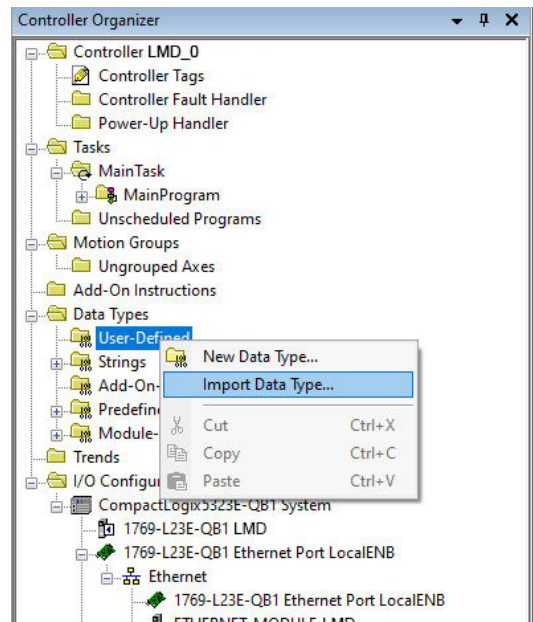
Controller Organizer
Controller LMD_0
Controller Tags
Controller Fault Handler
Power-Up Handler
Tasks
MainTask
MainProgram
Unscheduled Programs
Motion Groups
Ungrouped Axes
Add-On Instructions
Data Types
User-Defined
Strings
Add-On-
Predefin
Module-
Trends
I/O Configur
CompactLogix5323E-QB1 System
1769-L23E-QB1 LMD
1769-L23E-QB1 Ethernet Port LocalENB
Ethernet
1769-L23E-QB1 Ethernet Port LocalENB
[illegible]

New Data Type...
Import Data Type...
Cut Ctrl+X
Copy Ctrl+C
Paste Ctrl+V